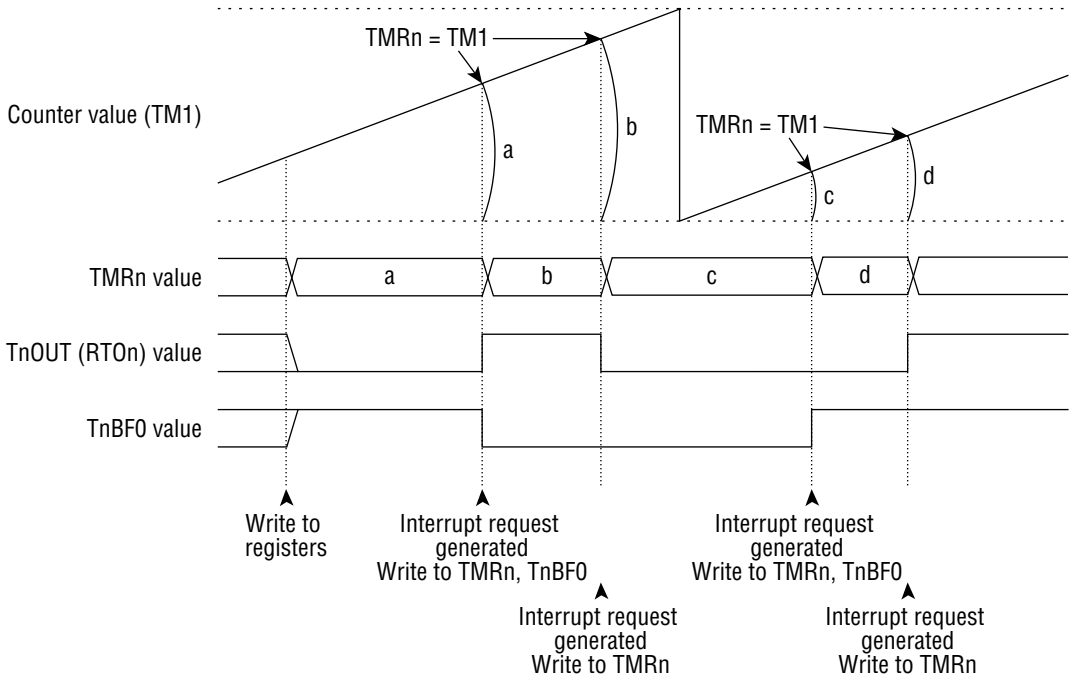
TMRn = TM1

Counter value (TM1)

a

b

TMRn = TM1

c

d

TMRn value

a

b

c

d

TnOUT (RTOn) value

TnBF0 value

Write to registers

Interrupt request generated Write to TMRn, TnBF0

Interrupt request generated Write to TMRn

Interrupt request generated Write to TMRn, TnBF0

Interrupt request generated Write to TMRn